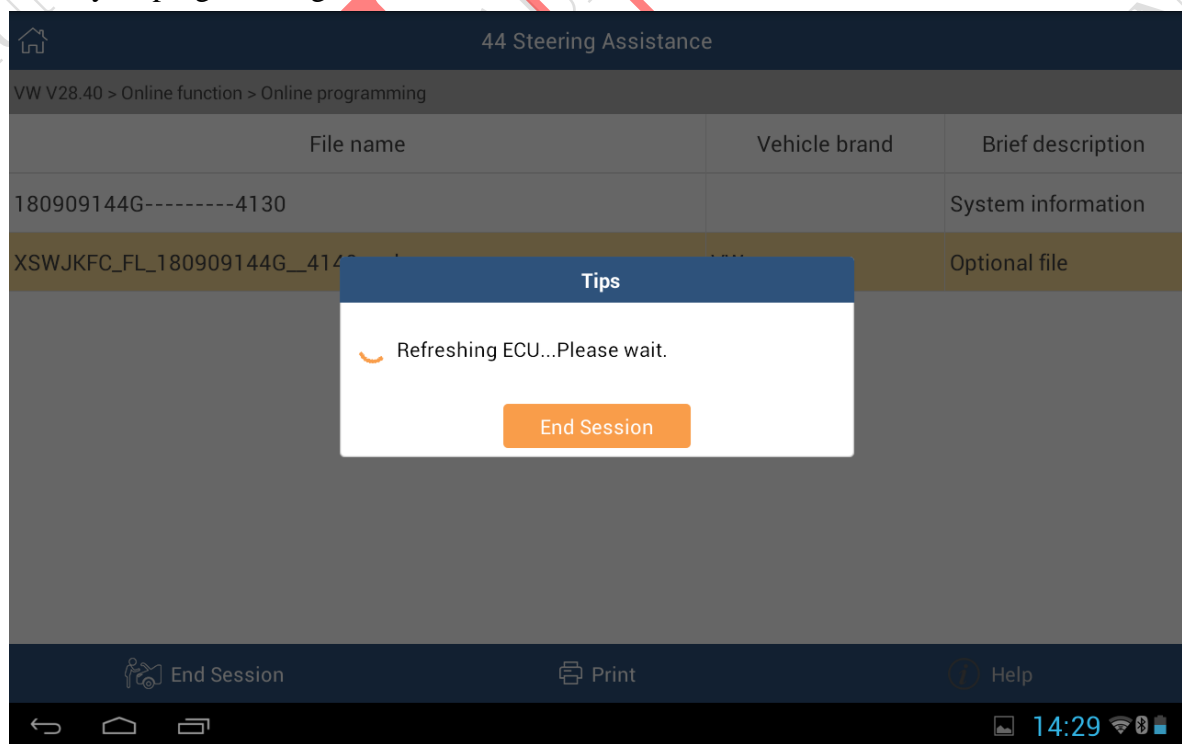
44 Steering Assistance

VW V28.40 > Online function > Online programming

| File name | Vehicle brand | Brief description |
|---|---|---|
| 180909144G---------4130 | | System information |
| XSWJKFC_FL_180909144G__41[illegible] | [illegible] | Optional file |

Tips

Refreshing ECU...Please wait.

End Session

End Session

Print

Help

14:29